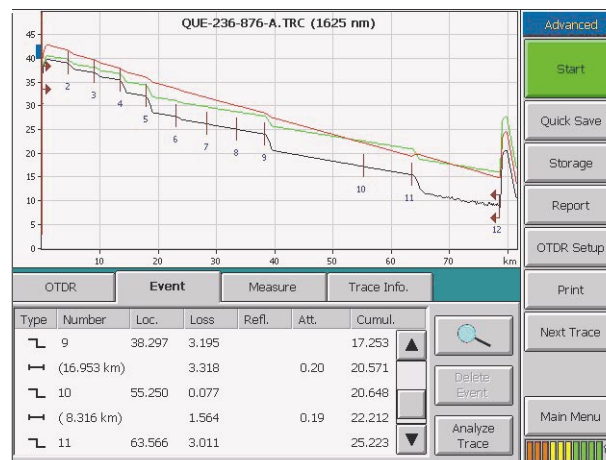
QUE-236-876-A.TRC (1625 nm)

45
40
35
30
25
20
15
10
5
0

2
3
4
5
6
7
8
9
10
11
12

10
20
30
40
50
60
70
km

Advanced
Start
Quick Save
Storage
Report
OTDR Setup
Print
Next Trace
Main Menu

OTDR | Event | Measure | Trace Info.

| Type | Number | Loc. | Loss | Refl. | Att. | Cumul. |
|---|---|---|---|---|---|---|
| ┐ | 9 | 38.297 | 3.195 | | | 17.253 |
| ⊢ | (16.953 km) | | 3.318 | | 0.20 | 20.571 |
| ┐ | 10 | 55.250 | 0.077 | | | 20.648 |
| ⊢ | (8.316 km) | | 1.564 | | 0.19 | 22.212 |
| ┐ | 11 | 63.566 | 3.011 | | | 25.223 |

Delete Event
Analyze Trace